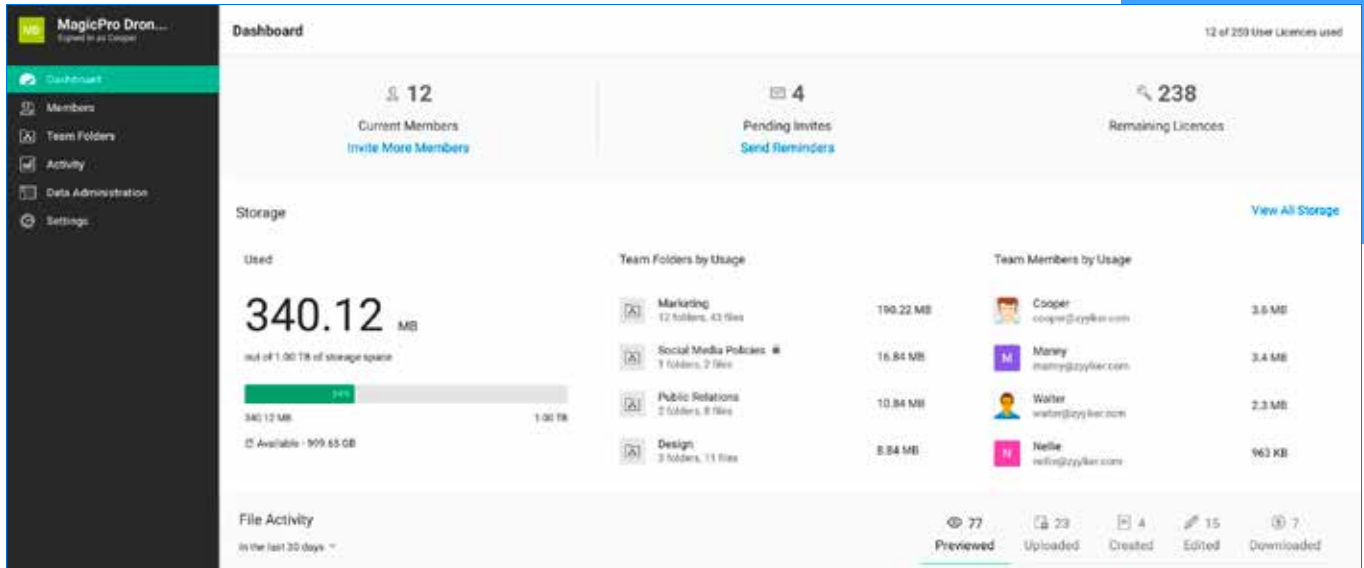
MD MagicPro Dron...
Signed in as Cooper

Dashboard
Members
Team Folders
Activity
Data Administration
Settings

Dashboard

12 of 250 User Licences used

12
Current Members
Invite More Members

4
Pending Invites
Send Reminders

238
Remaining Licences

Storage

View All Storage

Used

340.12 MB

out of 1.00 TB of storage space

34%

340.12 MB

1.00 TB

Available - 909.65 GB

Team Folders by Usage

Marketing
12 folders, 43 files
190.22 MB

Social Media Policies
1 folders, 2 files
16.84 MB

Public Relations
2 folders, 8 files
10.84 MB

Design
3 folders, 11 files
8.84 MB

Team Members by Usage

Cooper
cooper@zylker.com
3.6 MB

M Manny
manny@zylker.com
3.4 MB

Walter
walter@zylker.com
2.3 MB

N Nellie
nellie@zylker.com
963 KB

File Activity

In the last 30 days

77
Previewed

23
Uploaded

4
Created

15
Edited

7
Downloaded